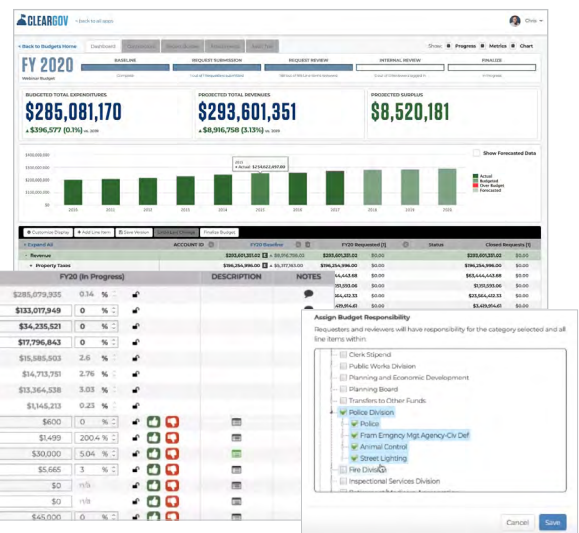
CLEARGOV < back to all apps

Chris

< Back to Budgets Home Dashboard

Show: Progress Metrics Chart

FY 2020
Webinar Budget

BASELINE REQUEST SUBMISSION REQUEST REVIEW INTERNAL REVIEW FINALIZE

Complete

BUDGETED TOTAL EXPENDITURES
$285,081,170
▲ $396,577 (0.1%) vs. 2019

PROJECTED TOTAL REVENUES
$293,601,351
▲ $8,916,758 (3.13%) vs. 2019

PROJECTED SURPLUS
$8,520,181

Show Forecasted Data

Actual
Budgeted
Over Budget
Forecasted

2013 2014 2015 2016 2017 2018 2019 2020

Customize Display + Add Line Item Save Version Finalize Budget

▾ Expand All ACCOUNT ID FY20 Baseline FY20 Requested [1] Status Client Requests [1]

▾ Revenue
▸ Property Taxes

FY20 (In Progress) DESCRIPTION NOTES

| | | |
|---|---|---|
| $285,079,935 | 0.14 | % |
| $133,017,949 | 0 | % |
| $34,235,521 | 0 | % |
| $17,796,843 | 0 | % |
| $15,585,503 | 2.6 | % |
| $14,713,751 | 2.76 | % |
| $13,364,538 | 3.03 | % |
| $1,145,213 | 0.23 | % |
| $600 | 0 | % |
| $1,499 | 200.4 | % |
| $30,000 | 5.04 | % |
| $5,665 | 3 | % |
| $0 | n/a | |
| $0 | n/a | |
| $45,000 | 0 | % |

Assign Budget Responsibility

Requesters and reviewers will have responsibility for the category selected and all line items within:

Clerk Stipend
Public Works Division
Planning and Economic Development
Planning Board
Transfers to Other Funds
Police Division
Police
Fram Emrgcy Mgt Agency-Civ Def
Animal Control
Street Lighting
Fire Division
Inspectional Services Division

Cancel Save